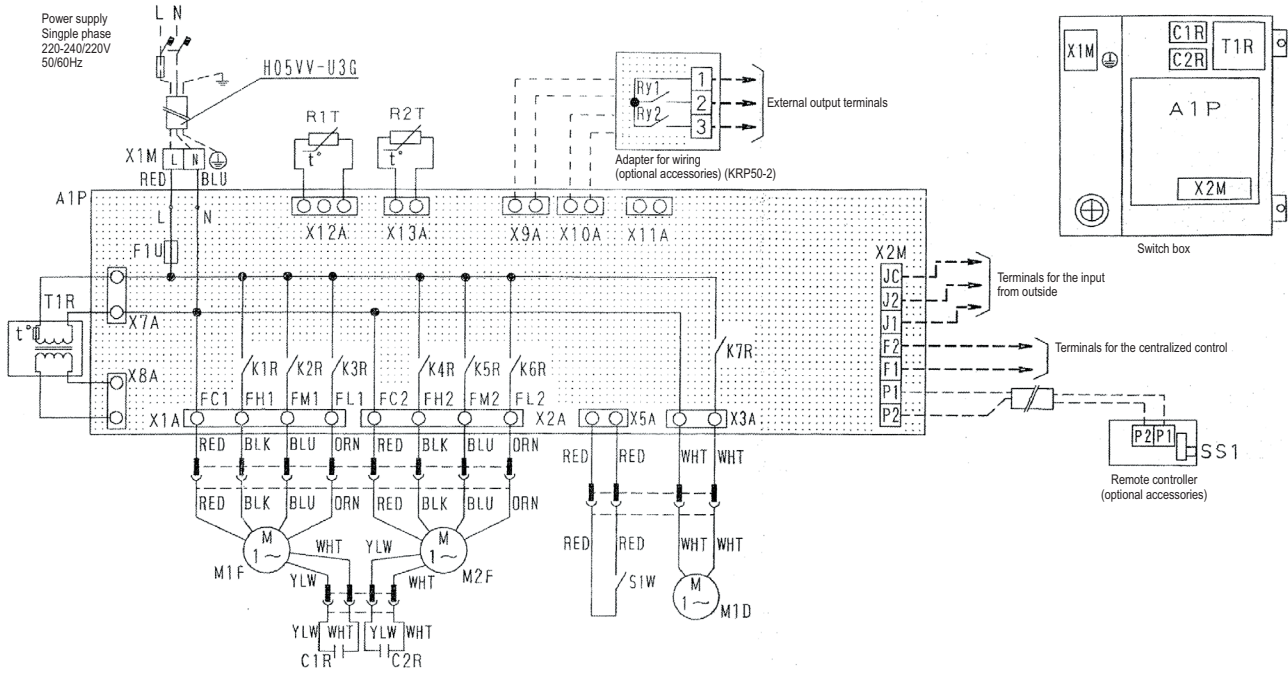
Power supply
Singple phase
220-240/220V
50/60Hz

L N

H05VV-U3G

X1M L N
RED BLU

R1T
t°

R2T
t°

Ry1
Ry2
1
2
3
External output terminals

Adapter for wiring
(optional accessories) (KRP50-2)

X1M C1R C2R T1R
A1P
X2M

Switch box

A1P
L N
F1U
X12A X13A X9A X10A X11A
X2M
JC
J2
J1
F2
F1
P1
P2
Terminals for the input from outside
Terminals for the centralized control

T1R
t°
X7A
X8A

K1R K2R K3R K4R K5R K6R K7R
FC1 FH1 FM1 FL1 FC2 FH2 FM2 FL2
X1A X2A X5A X3A

RED BLK BLU ORN RED BLK BLU ORN
RED RED WHT WHT

RED BLK BLU ORN RED BLK BLU ORN
RED RED WHT WHT

M
1~
M1F
WHT YLW
M
1~
M2F
YLW WHT
YLW WHT YLW WHT
C1R C2R

S1W
M
1~
M1D

P2 P1
SS1
Remote controller
(optional accessories)